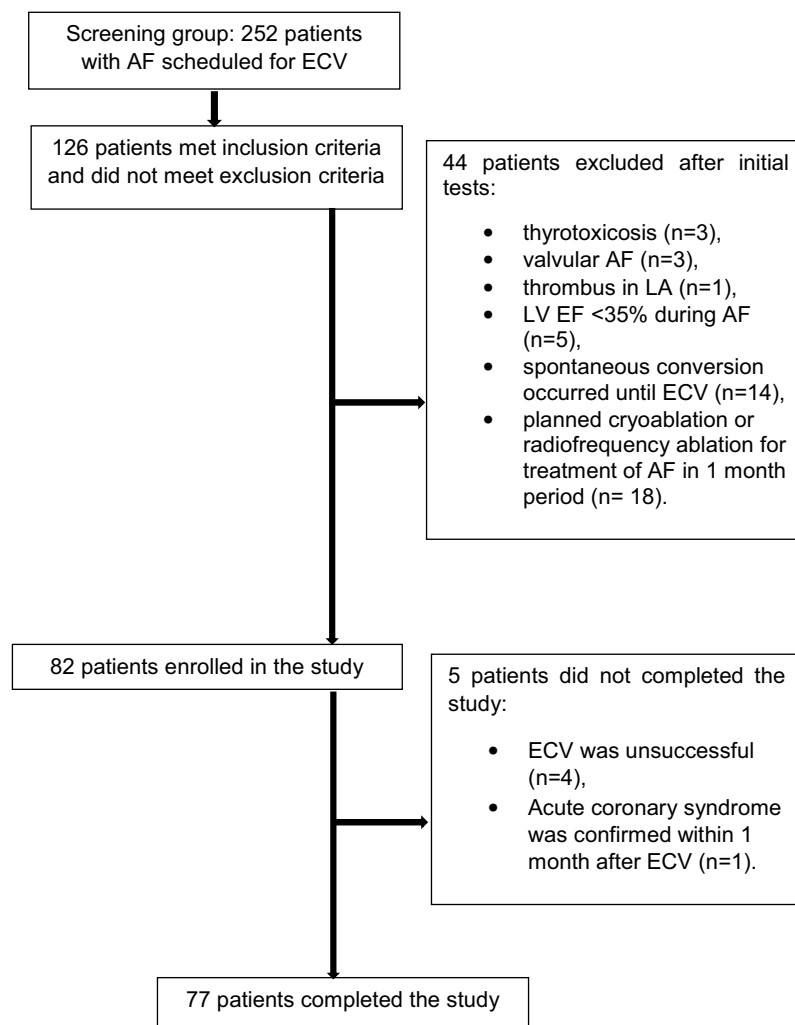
Screening group: 252 patients with AF scheduled for ECV

126 patients met inclusion criteria and did not meet exclusion criteria

44 patients excluded after initial tests:

- thyrotoxicosis (n=3),
- valvular AF (n=3),
- thrombus in LA (n=1),
- LV EF <35% during AF (n=5),
- spontaneous conversion occurred until ECV (n=14),
- planned cryoablation or radiofrequency ablation for treatment of AF in 1 month period (n= 18).

82 patients enrolled in the study

5 patients did not completed the study:

- ECV was unsuccessful (n=4),
- Acute coronary syndrome was confirmed within 1 month after ECV (n=1).

77 patients completed the study